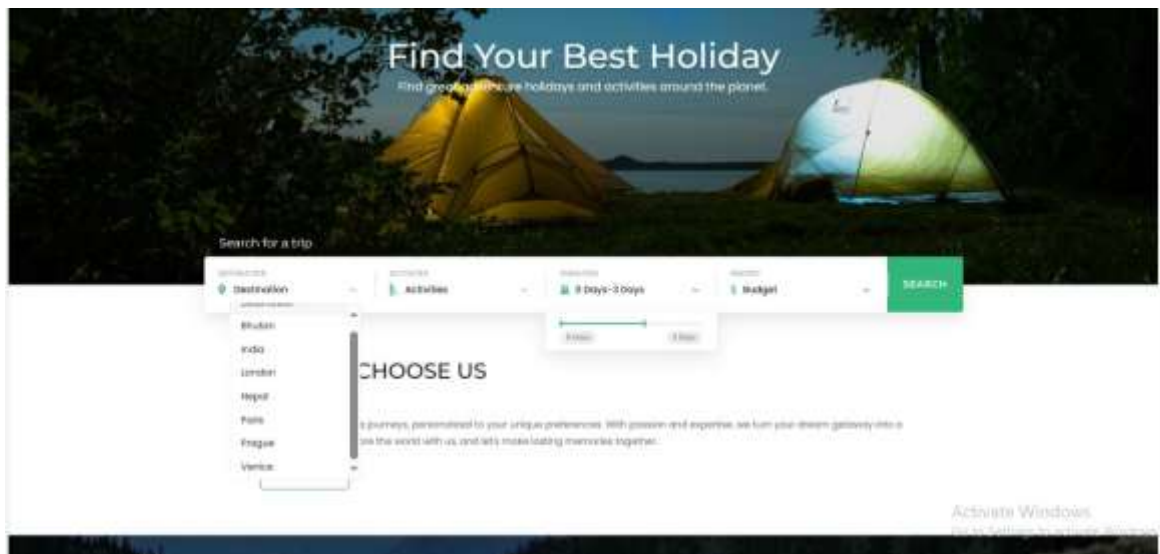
Find Your Best Holiday

Find great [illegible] holidays and activities around the planet.

Search for a trip

DESTINATION
Destination

ACTIVITIES
Activities

DURATION
0 Days-3 Days

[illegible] Days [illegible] Days

BUDGET
Budget

SEARCH

Bhutan
India
London
Nepal
Paris
Prague
Venice

CHOOSE US

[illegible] journeys, personalized to your unique preferences. With passion and expertise, we turn your dream getaway into a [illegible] the world with us, and let's make lasting memories together.

Activate Windows
Go to Settings to activate Windows.